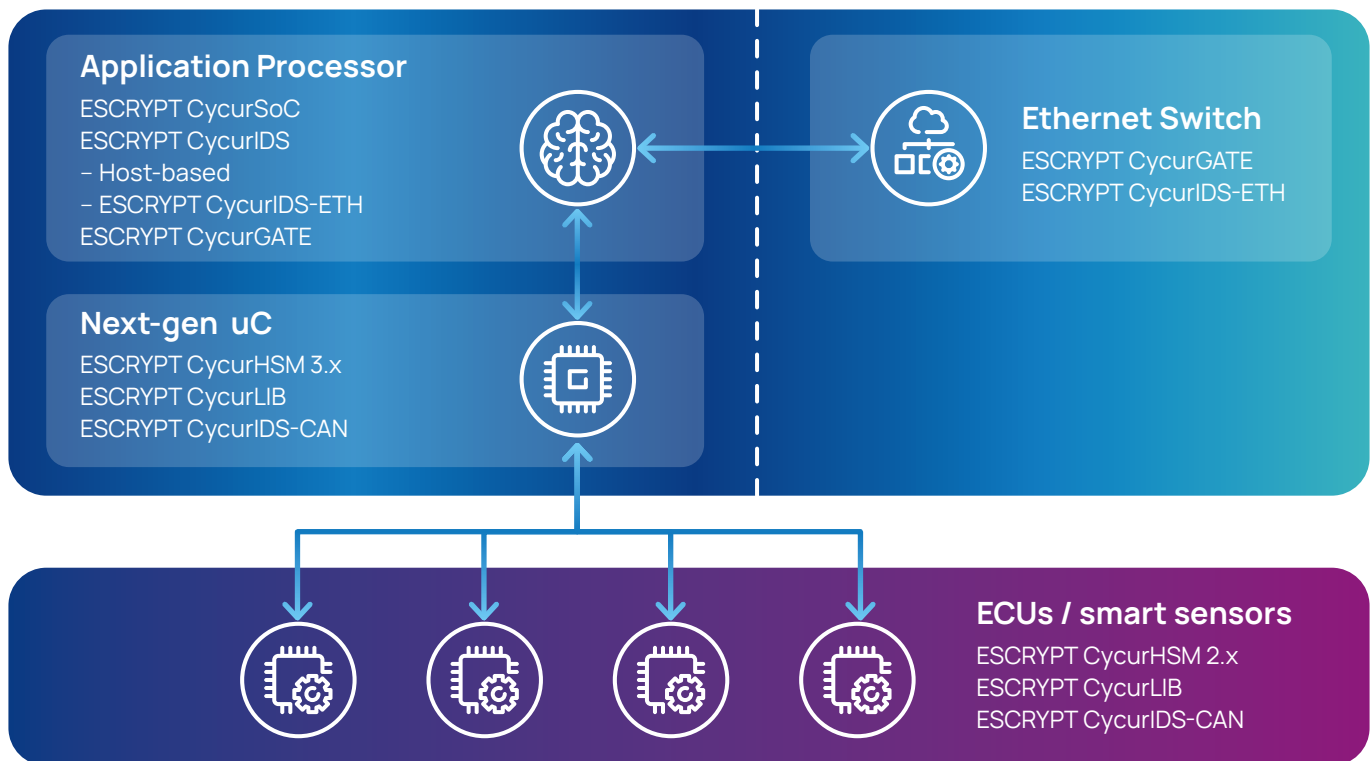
Application Processor
ESCRYPT CycurSoC
ESCRYPT CycurIDS
– Host-based
– ESCRYPT CycurIDS-ETH
ESCRYPT CycurGATE

Ethernet Switch
ESCRYPT CycurGATE
ESCRYPT CycurIDS-ETH

Next-gen uC
ESCRYPT CycurHSM 3.x
ESCRYPT CycurLIB
ESCRYPT CycurIDS-CAN

ECUs / smart sensors
ESCRYPT CycurHSM 2.x
ESCRYPT CycurLIB
ESCRYPT CycurIDS-CAN